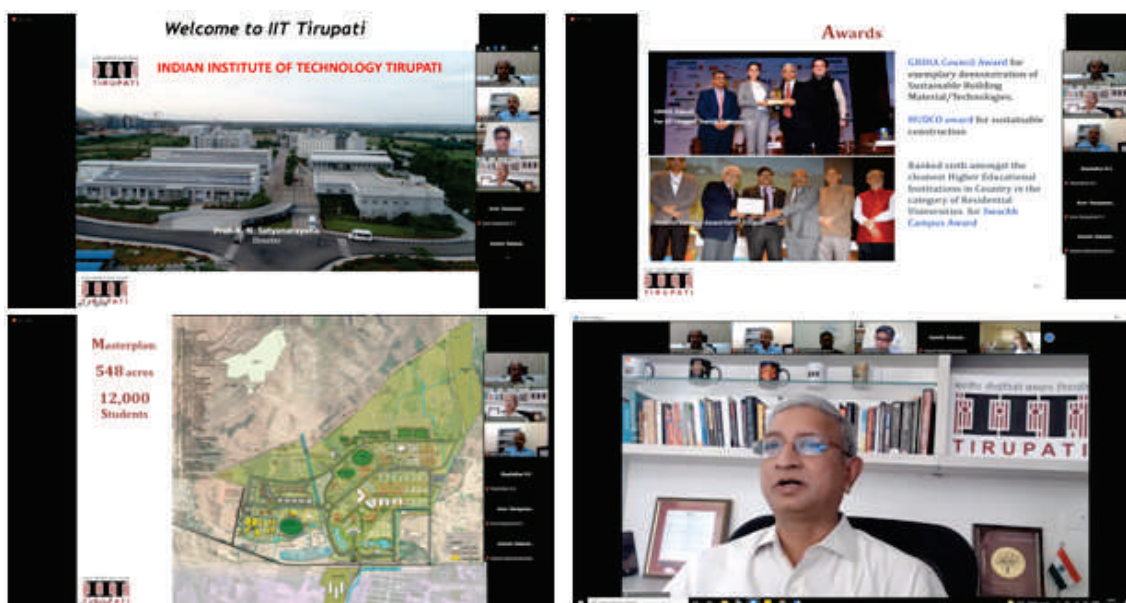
Welcome to IIT Tirupati

TIRUPATI

INDIAN INSTITUTE OF TECHNOLOGY TIRUPATI

Prof. K. N. Satyanarayana
Director

Awards

GRIHA Council Award for exemplary demonstration of Sustainable Building Material/Technologies.

HUDCO award for sustainable construction

Ranked sixth amongst the cleanest Higher Educational Institutions in Country in the category of Residential Universities for Swachh Campus Award

TIRUPATI

Masterplan
548 acres
12,000 Students

TIRUPATI

TIRUPATI